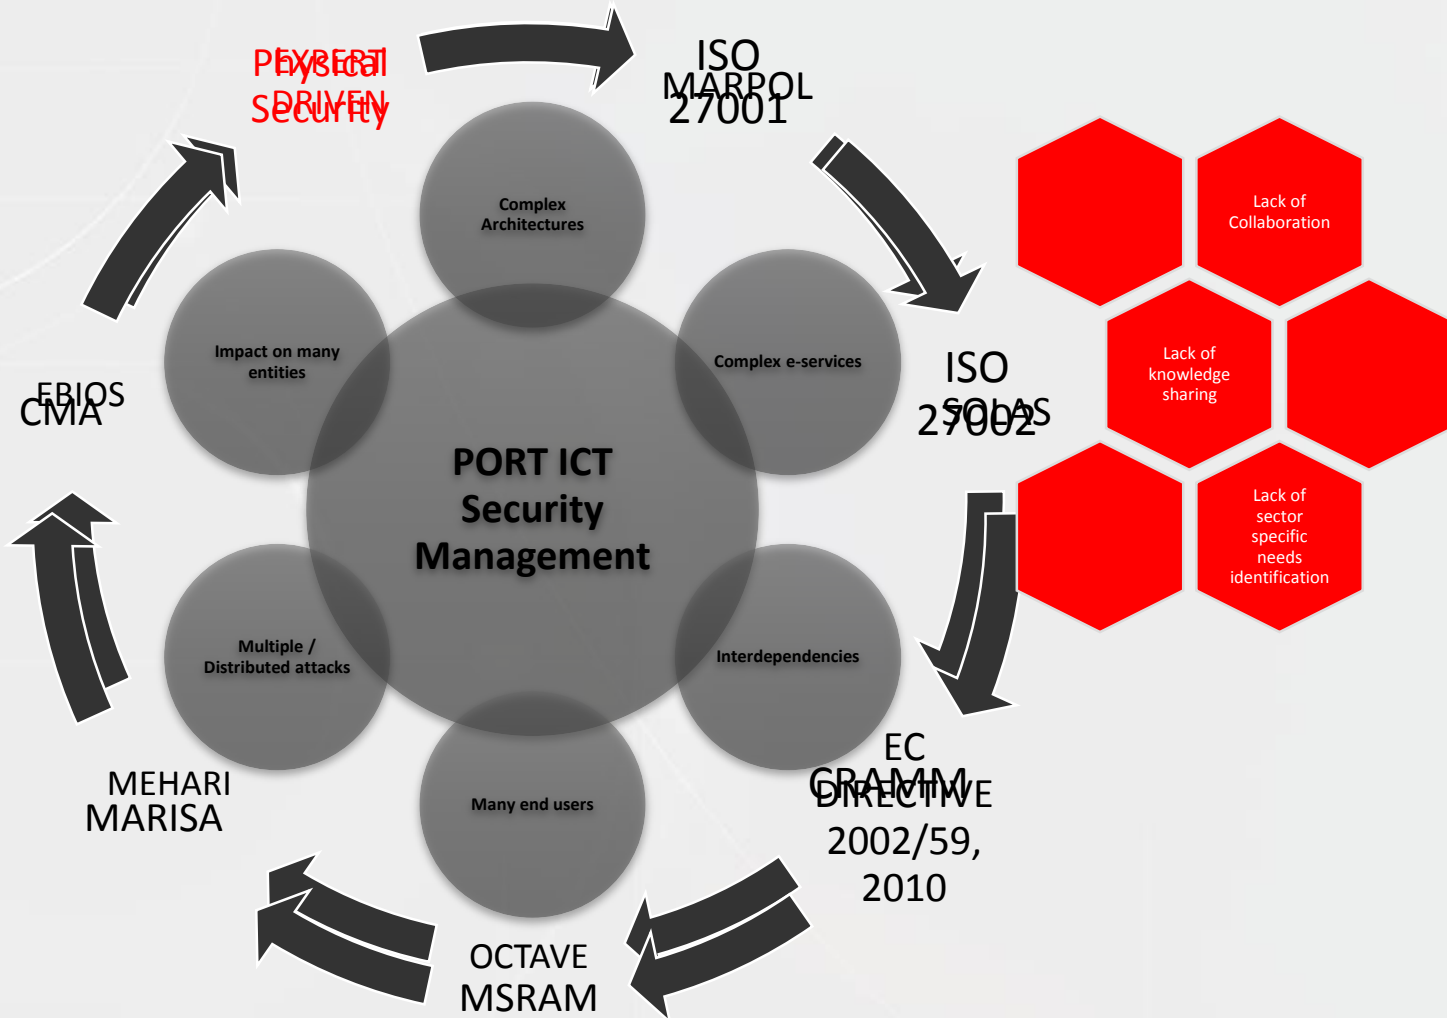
EXPERT DRIVEN
Physical Security

ISO 27001
MARPOL

Complex Architectures

Lack of Collaboration

Lack of knowledge sharing

ISO 27002
SOLAS

Impact on many entities

Complex e-services

EBIOS
CMA

PORT ICT Security Management

Lack of sector specific needs identification

Multiple / Distributed attacks

Interdependencies

EC DIRECTIVE 2002/59, 2010
CRAMM

MEHARI
MARISA

Many end users

OCTAVE
MSRAM